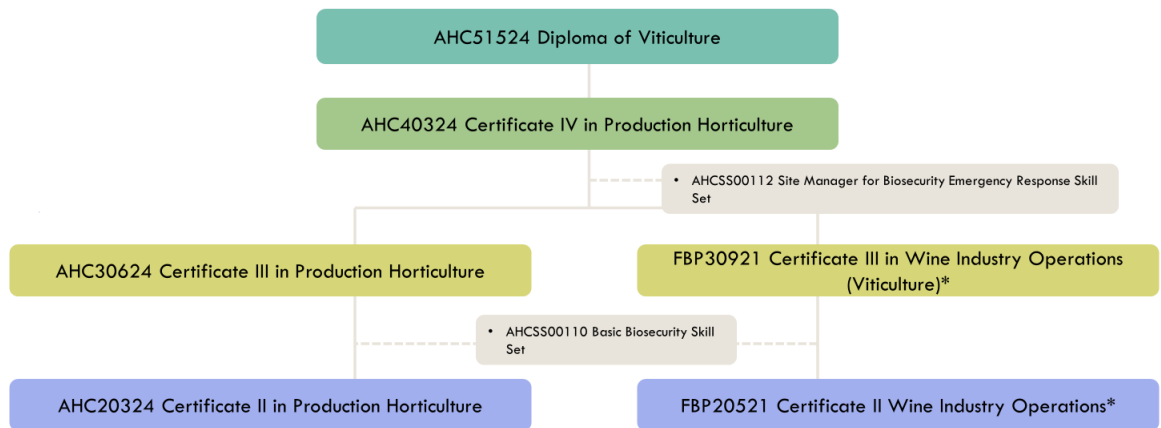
AHC51524 Diploma of Viticulture

AHC40324 Certificate IV in Production Horticulture

• AHCSS00112 Site Manager for Biosecurity Emergency Response Skill Set

AHC30624 Certificate III in Production Horticulture

FBP30921 Certificate III in Wine Industry Operations (Viticulture)*

• AHCSS00110 Basic Biosecurity Skill Set

AHC20324 Certificate II in Production Horticulture

FBP20521 Certificate II Wine Industry Operations*